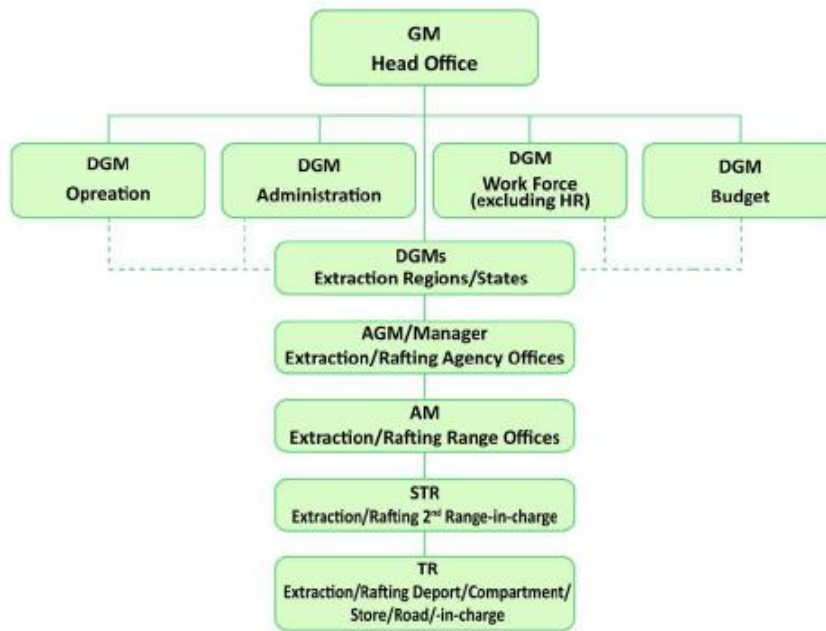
GM
Head Office

DGM
Opreation

DGM
Administration

DGM
Work Force
(excluding HR)

DGM
Budget

DGMs
Extraction Regions/States

AGM/Manager
Extraction/Rafting Agency Offices

AM
Extraction/Rafting Range Offices

STR
Extraction/Rafting 2$^{nd}$ Range-in-charge

TR
Extraction/Rafting Deport/Compartment/Store/Road/-in-charge